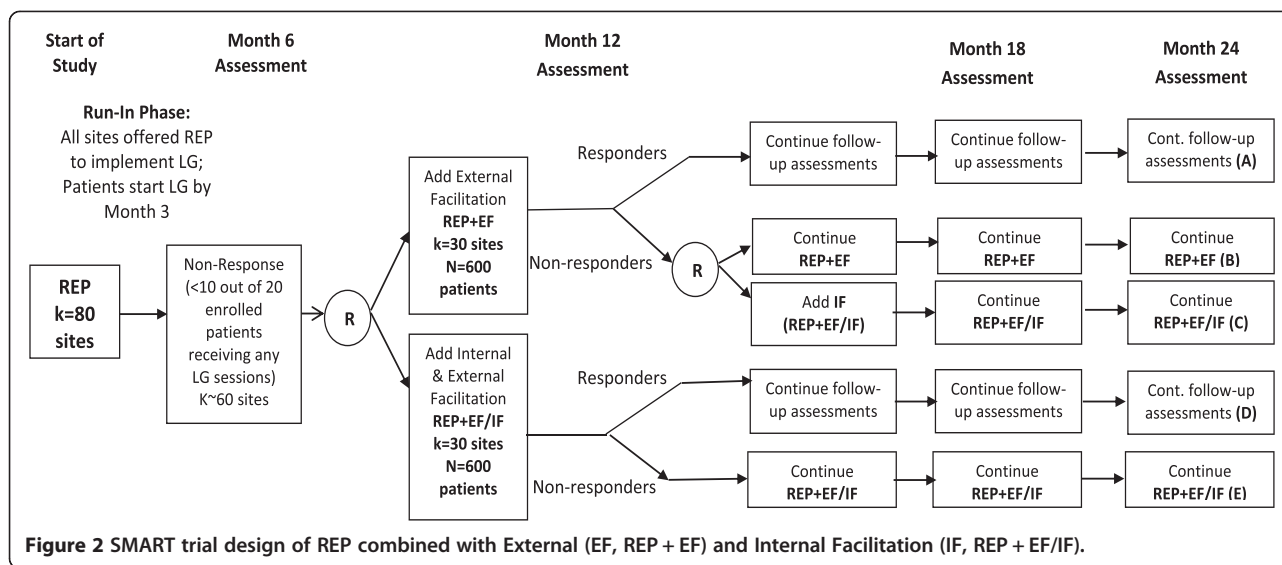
Start of Study

Month 6 Assessment

Month 12 Assessment

Month 18 Assessment

Month 24 Assessment

Run-In Phase: All sites offered REP to implement LG; Patients start LG by Month 3

REP k=80 sites

Non-Response (<10 out of 20 enrolled patients receiving any LG sessions) K~60 sites

R

Add External Facilitation REP+EF k=30 sites N=600 patients

Add Internal & External Facilitation REP+EF/IF k=30 sites N=600 patients

Responders

Non-responders

R

Responders

Non-responders

Continue follow-up assessments

Continue follow-up assessments

Cont. follow-up assessments (A)

Continue REP+EF

Continue REP+EF

Continue REP+EF (B)

Add IF (REP+EF/IF)

Continue REP+EF/IF

Continue REP+EF/IF (C)

Continue follow-up assessments

Continue follow-up assessments

Cont. follow-up assessments (D)

Continue REP+EF/IF

Continue REP+EF/IF

Continue REP+EF/IF (E)

Figure 2 SMART trial design of REP combined with External (EF, REP + EF) and Internal Facilitation (IF, REP + EF/IF).